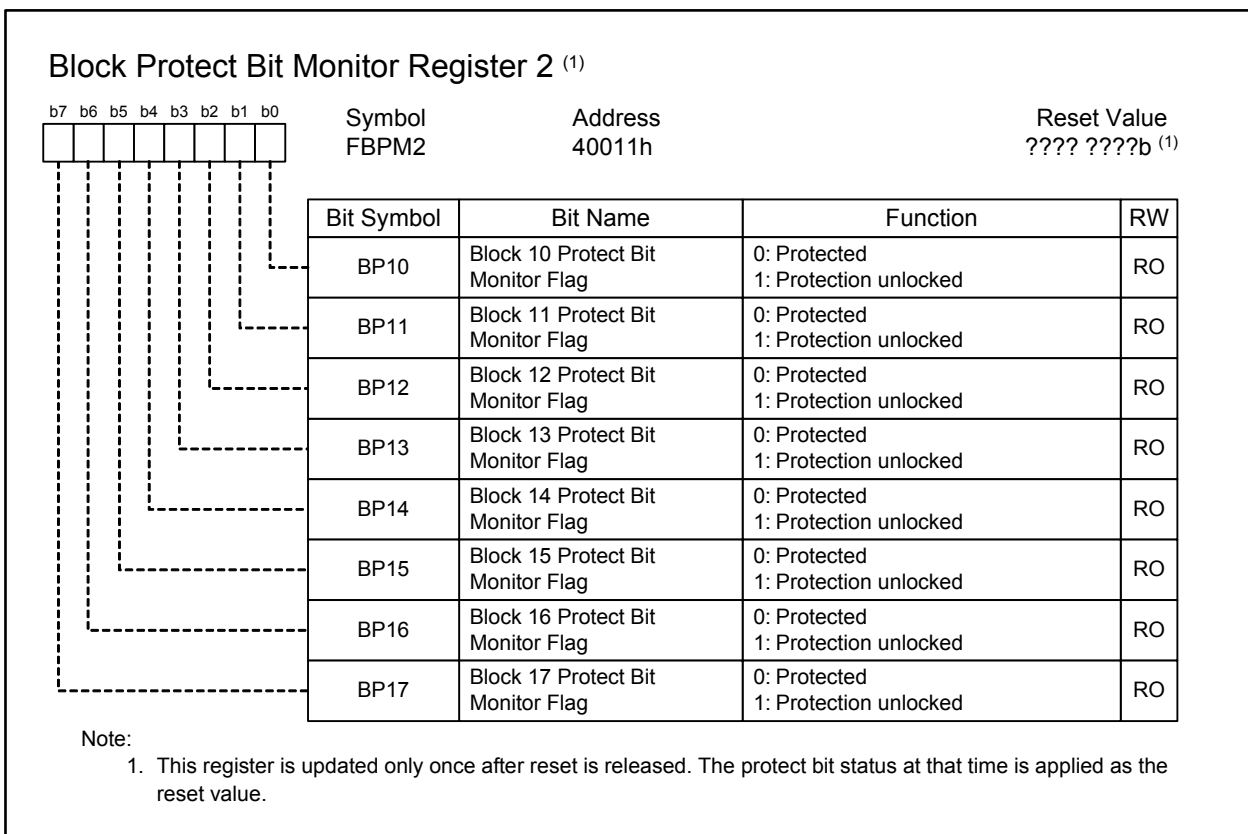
Block Protect Bit Monitor Register 2 (1)

b7 b6 b5 b4 b3 b2 b1 b0

Symbol
FBPM2

Address
40011h

Reset Value
???? ????b (1)

| Bit Symbol | Bit Name | Function | RW |
|---|---|---|---|
| BP10 | Block 10 Protect Bit Monitor Flag | 0: Protected<br>1: Protection unlocked | RO |
| BP11 | Block 11 Protect Bit Monitor Flag | 0: Protected<br>1: Protection unlocked | RO |
| BP12 | Block 12 Protect Bit Monitor Flag | 0: Protected<br>1: Protection unlocked | RO |
| BP13 | Block 13 Protect Bit Monitor Flag | 0: Protected<br>1: Protection unlocked | RO |
| BP14 | Block 14 Protect Bit Monitor Flag | 0: Protected<br>1: Protection unlocked | RO |
| BP15 | Block 15 Protect Bit Monitor Flag | 0: Protected<br>1: Protection unlocked | RO |
| BP16 | Block 16 Protect Bit Monitor Flag | 0: Protected<br>1: Protection unlocked | RO |
| BP17 | Block 17 Protect Bit Monitor Flag | 0: Protected<br>1: Protection unlocked | RO |

Note:
1. This register is updated only once after reset is released. The protect bit status at that time is applied as the reset value.